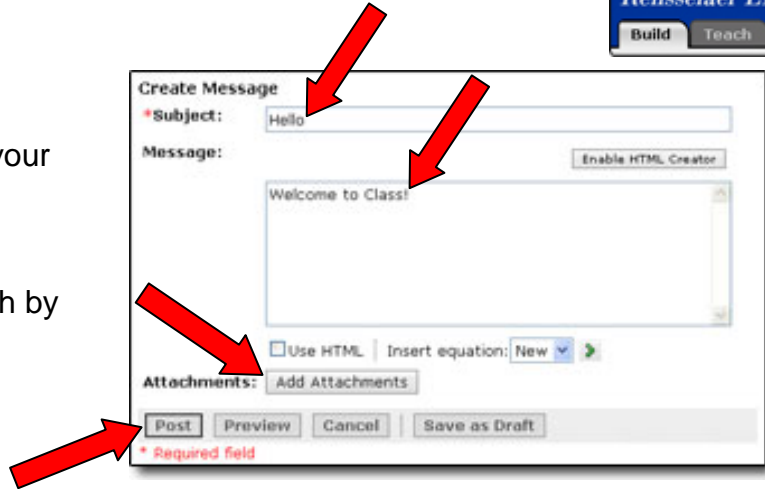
Rensselaer L

Build Teach

your

h by

Create Message

*Subject: Hello

Message: Enable HTML Creator

Welcome to Class!

Use HTML | Insert equation: New

Attachments: Add Attachments

Post Preview Cancel Save as Draft

* Required field